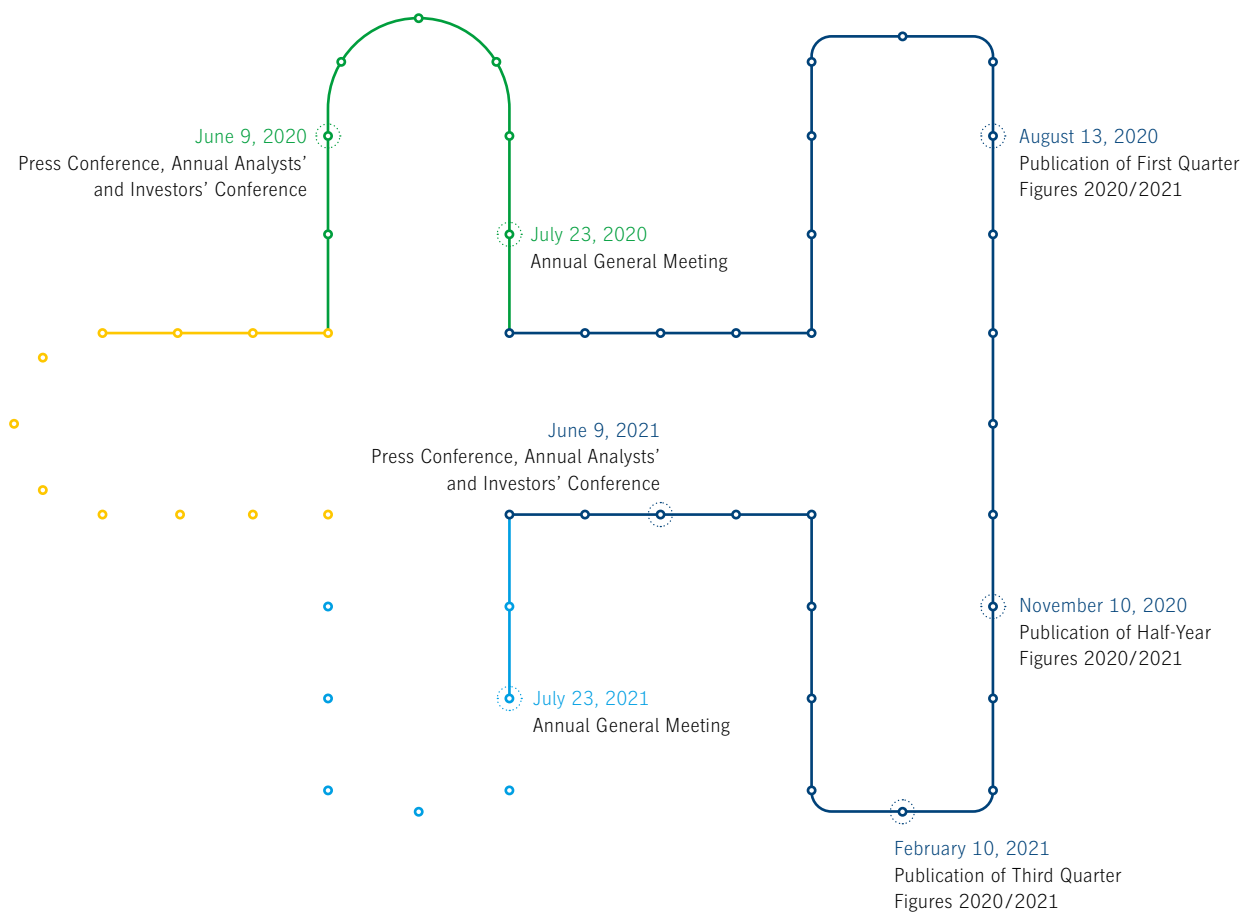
June 9, 2020
Press Conference, Annual Analysts' and Investors' Conference

July 23, 2020
Annual General Meeting

August 13, 2020
Publication of First Quarter Figures 2020/2021

June 9, 2021
Press Conference, Annual Analysts' and Investors' Conference

November 10, 2020
Publication of Half-Year Figures 2020/2021

July 23, 2021
Annual General Meeting

February 10, 2021
Publication of Third Quarter Figures 2020/2021